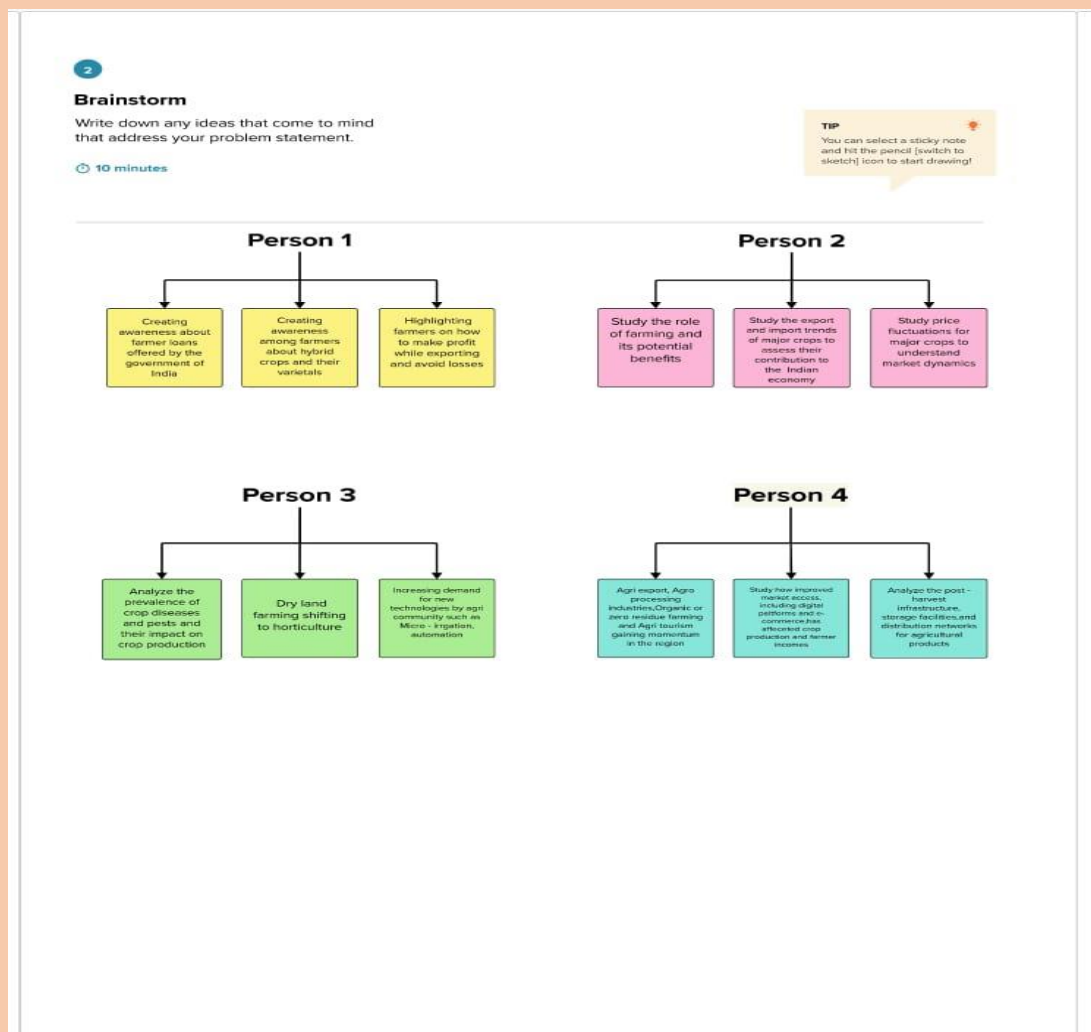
2

Brainstorm

Write down any ideas that come to mind that address your problem statement.

10 minutes

TIP

You can select a sticky note and hit the pencil [switch to sketch] icon to start drawing!

Person 1

Creating awareness about farmer loans offered by the government of India

Creating awareness among farmers about hybrid crops and their varietals

Highlighting farmers on how to make profit while exporting and avoid losses

Person 2

Study the role of farming and its potential benefits

Study the export and import trends of major crops to assess their contribution to the Indian economy

Study price fluctuations for major crops to understand market dynamics

Person 3

Analyze the prevalence of crop diseases and pests and their impact on crop production

Dry land farming shifting to horticulture

Increasing demand for new technologies by agri community such as Micro - irrigation, automation

Person 4

Agri export, Agro processing industries,Organic or zero residue farming and Agri tourism gaining momentum in the region

Study how improved market access, including digital platforms and e-commerce,has affected crop production and farmer incomes

Analyze the post - harvest infrastructure, storage facilities,and distribution networks for agricultural products